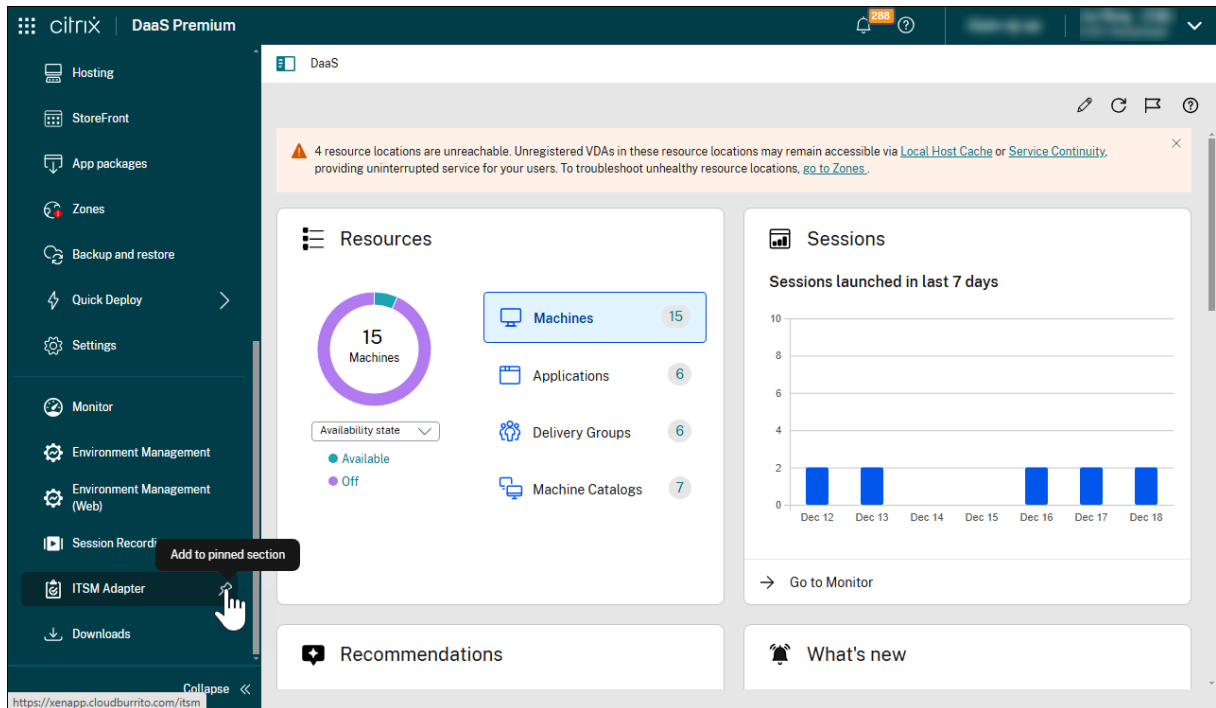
citrix | DaaS Premium

288

Hosting

StoreFront

App packages

Zones

Backup and restore

Quick Deploy

Settings

Monitor

Environment Management

Environment Management (Web)

Session Recordi

Add to pinned section

ITSM Adapter

Downloads

Collapse

https://xenapp.cloudburrito.com/itsm

DaaS

4 resource locations are unreachable. Unregistered VDAs in these resource locations may remain accessible via Local Host Cache or Service Continuity, providing uninterrupted service for your users. To troubleshoot unhealthy resource locations, go to Zones .

Resources

15
Machines

Availability state

Available

Off

Machines 15

Applications 6

Delivery Groups 6

Machine Catalogs 7

Sessions

Sessions launched in last 7 days

10
8
6
4
2
0

Dec 12 Dec 13 Dec 14 Dec 15 Dec 16 Dec 17 Dec 18

Go to Monitor

Recommendations

What's new